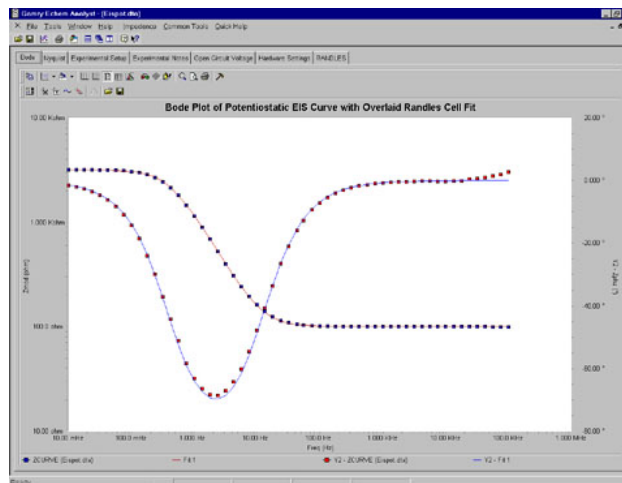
Gamry Echem Analyst - [Expect.dta]

File Tools Window Help Impedance Common Tools Quick Help

Bode Nyquist Experimental Setup Experimental Notes Open Circuit Voltage Hardware Settings RANDLES

Bode Plot of Potentiostatic EIS Curve with Overlaid Randles Cell Fit

10.00 Kohm

1.000 Kohm

100.0 ohm

10.00 ohm

Zmod (ohm)

20.00 °

0.000 °

-20.00 °

-40.00 °

-60.00 °

-80.00 °

Zphz (°)

10.00 mHz 100.0 mHz 1.000 Hz 10.00 Hz 100.0 Hz 1.000 kHz 10.00 kHz 100.0 kHz 1.000 MHz

Freq (Hz)

ZCURVE (Expect.dta) Fit 1 Y2 - ZCURVE (Expect.dta) Y2 - Fit 1

Ready